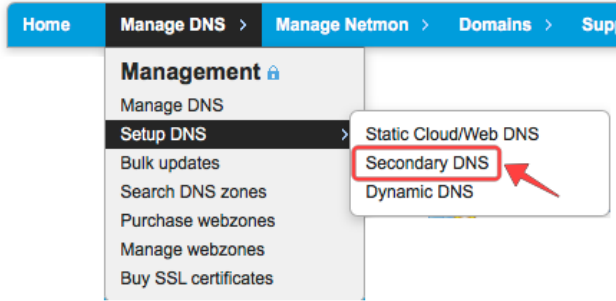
Home Manage DNS > Manage Netmon > Domains > Supp

Management

Manage DNS

Setup DNS >

Bulk updates

Search DNS zones

Purchase webzones

Manage webzones

Buy SSL certificates

Static Cloud/Web DNS

Secondary DNS

Dynamic DNS